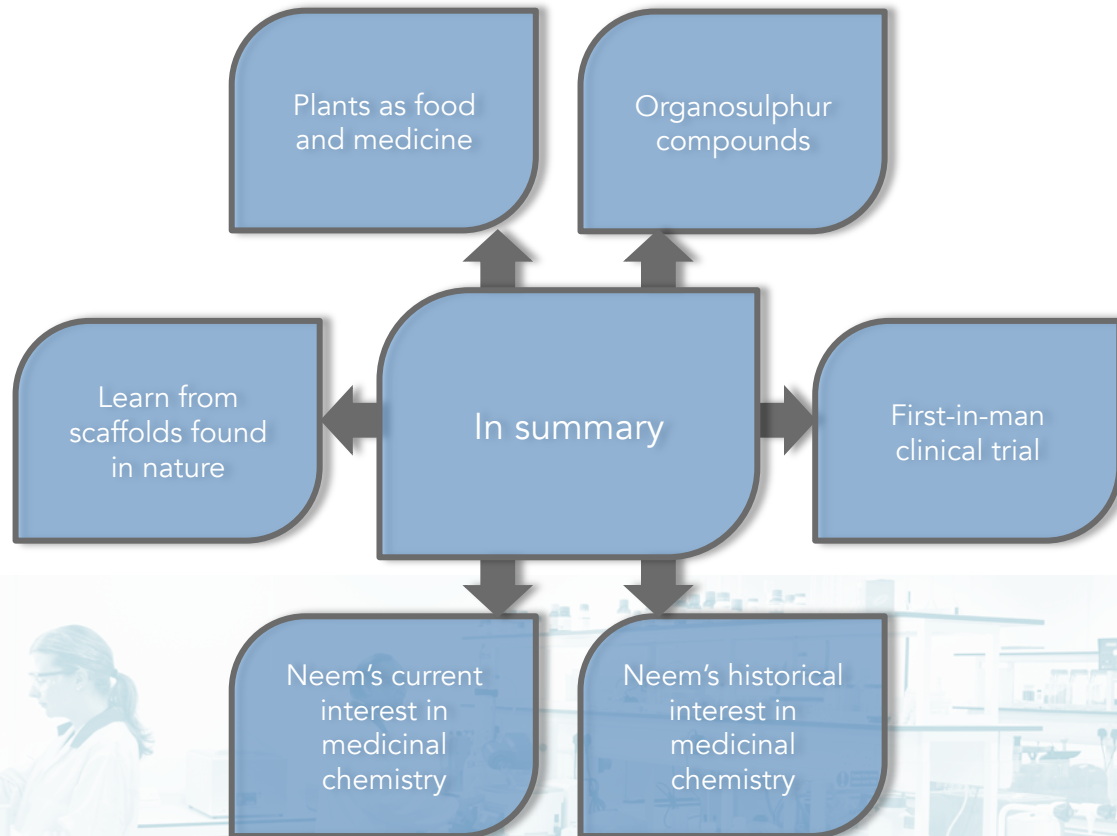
Plants as food and medicine

Organosulphur compounds

Learn from scaffolds found in nature

In summary

First-in-man clinical trial

Neem's current interest in medicinal chemistry

Neem's historical interest in medicinal chemistry